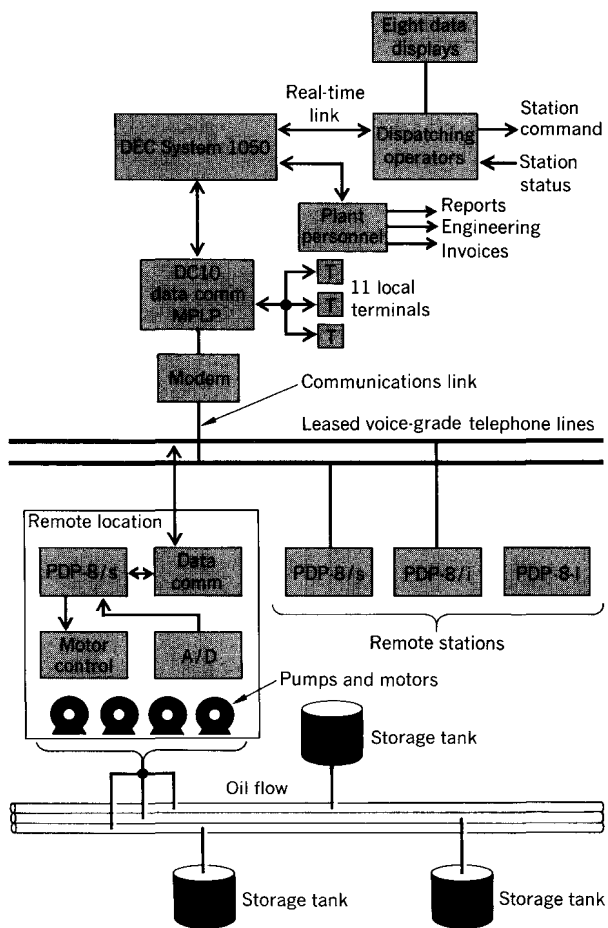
Eight data displays

Real-time link

DEC System 1050

Dispatching operators

Station command

Station status

Plant personnel

Reports

Engineering

Invoices

DC10 data comm MPLP

T

T

T

11 local terminals

Modem

Communications link

Leased voice-grade telephone lines

Remote location

PDP-8/s

Data comm

Motor control

A/D

Pumps and motors

PDP-8/s

PDP-8/i

PDP-8-I

Remote stations

Storage tank

Oil flow

Storage tank

Storage tank